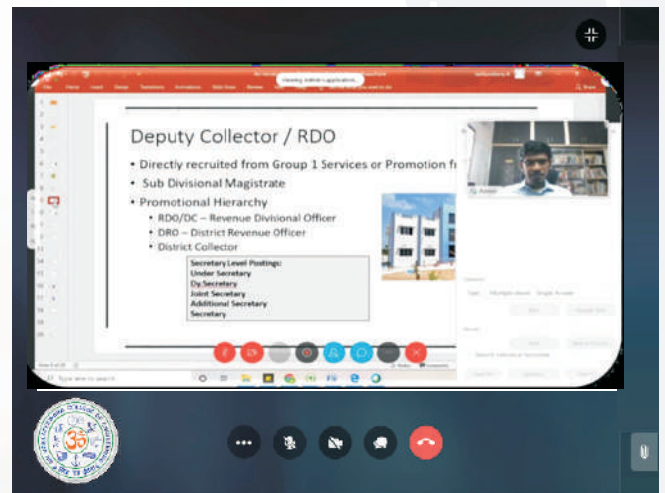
Viewing Admin's application

Deputy Collector / RDO

• Directly recruited from Group 1 Services or Promotion fr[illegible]

• Sub Divisional Magistrate

• Promotional Hierarchy

• RDO/DC – Revenue Divisional Officer

• DRO – District Revenue Officer

• District Collector

Secretary Level Postings:
Under Secretary
Dy.Secretary
Joint Secretary
Additional Secretary
Secretary

Type here to search